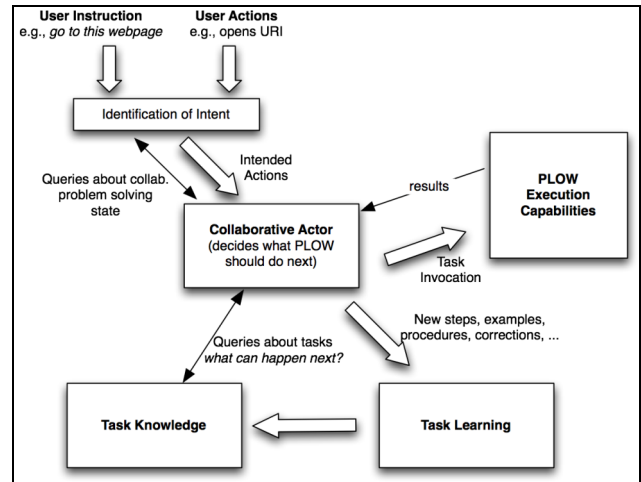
User Instruction
e.g., go to this webpage

User Actions
e.g., opens URI

Identification of Intent

Queries about collab. problem solving state

Intended Actions

results

PLOW Execution Capabilities

Collaborative Actor
(decides what PLOW should do next)

Task Invocation

New steps, examples, procedures, corrections, ...

Queries about tasks
what can happen next?

Task Knowledge

Task Learning